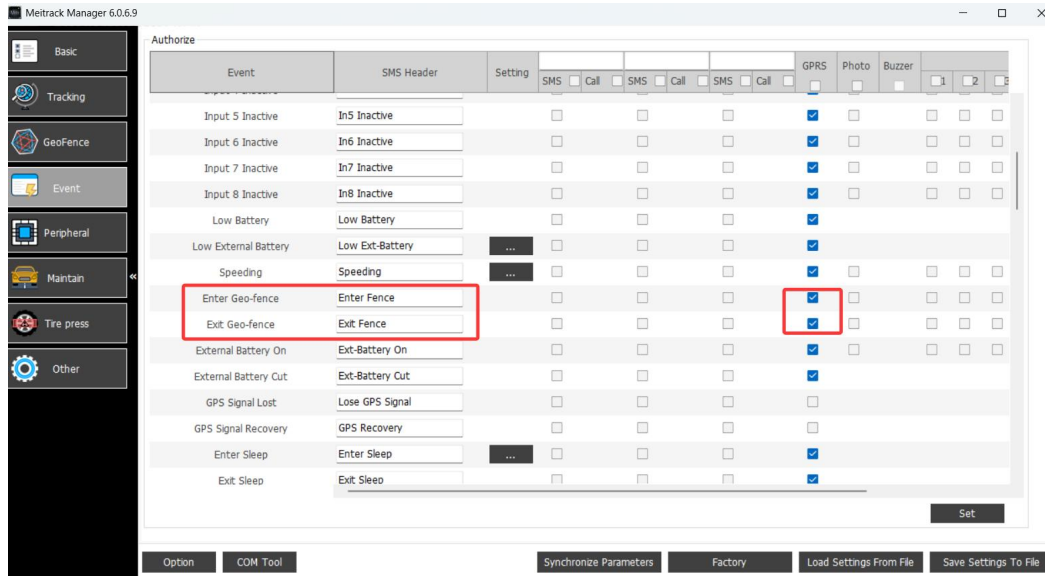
Meitrack Manager 6.0.6.9

Basic
Tracking
GeoFence
Event
Peripheral
Maintain
Tire press
Other

Authorize

| Event | SMS Header | Setting | SMS Call | SMS Call | SMS Call | GPRS | Photo | Buzzer | 1 | 2 | 3 |
|---|---|---|---|---|---|---|---|---|---|---|---|
| Input 5 Inactive | In5 Inactive | | | | | | | | | | |
| Input 6 Inactive | In6 Inactive | | | | | | | | | | |
| Input 7 Inactive | In7 Inactive | | | | | | | | | | |
| Input 8 Inactive | In8 Inactive | | | | | | | | | | |
| Low Battery | Low Battery | | | | | | | | | | |
| Low External Battery | Low Ext-Battery | ... | | | | | | | | | |
| Speeding | Speeding | ... | | | | | | | | | |
| Enter Geo-fence | Enter Fence | | | | | | | | | | |
| Exit Geo-fence | Exit Fence | | | | | | | | | | |
| External Battery On | Ext-Battery On | | | | | | | | | | |
| External Battery Cut | Ext-Battery Cut | | | | | | | | | | |
| GPS Signal Lost | Lose GPS Signal | | | | | | | | | | |
| GPS Signal Recovery | GPS Recovery | | | | | | | | | | |
| Enter Sleep | Enter Sleep | ... | | | | | | | | | |
| Exit Sleep | Exit Sleep | | | | | | | | | | |

Set

Option
COM Tool
Synchronize Parameters
Factory
Load Settings From File
Save Settings To File